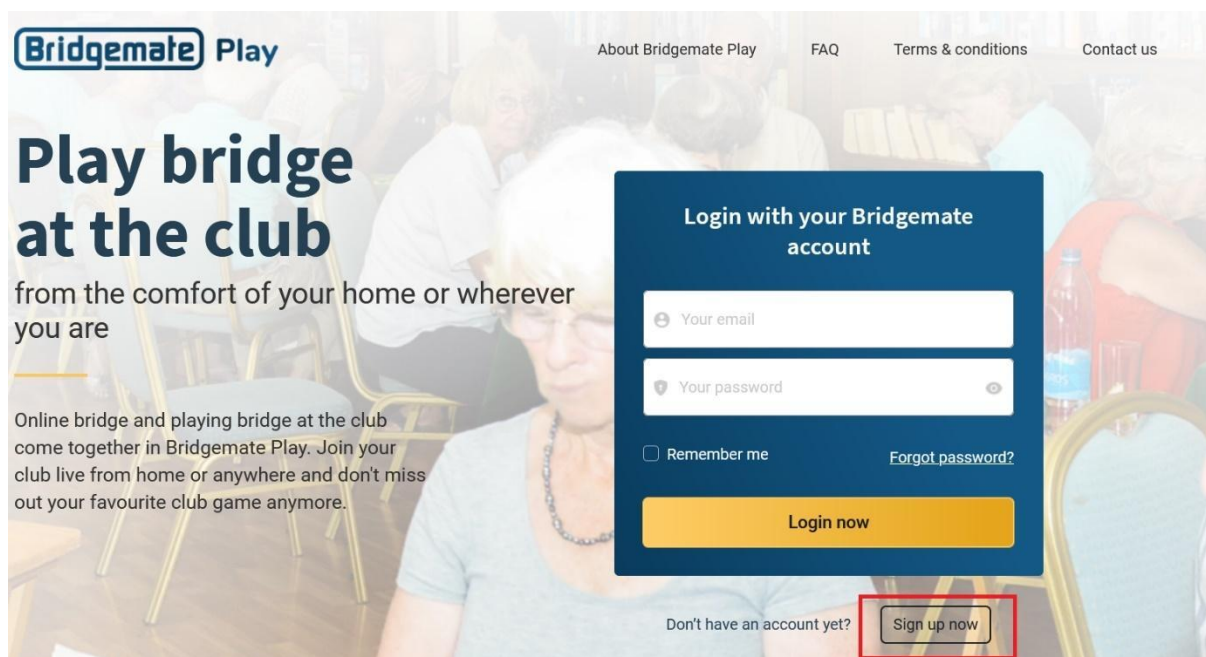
Bridgemate Play

About Bridgemate Play FAQ Terms & conditions Contact us

Play bridge at the club

from the comfort of your home or wherever you are

Online bridge and playing bridge at the club come together in Bridgemate Play. Join your club live from home or anywhere and don't miss out your favourite club game anymore.

Login with your Bridgemate account

Your email

Your password

Remember me

Forgot password?

Login now

Don't have an account yet? Sign up now